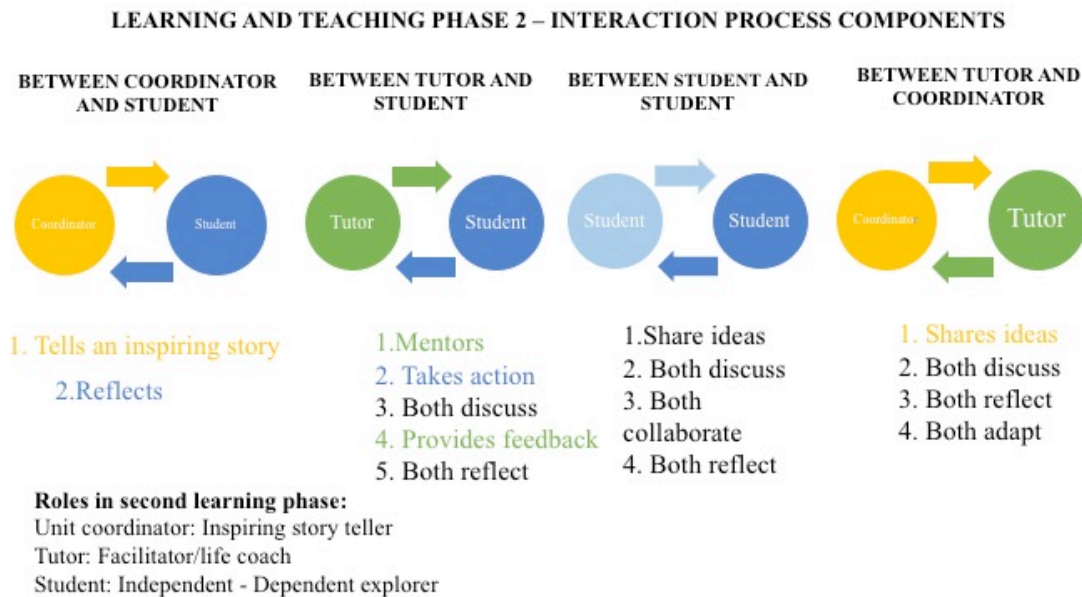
LEARNING AND TEACHING PHASE 2 – INTERACTION PROCESS COMPONENTS

BETWEEN COORDINATOR AND STUDENT

Coordinator

Student

1. Tells an inspiring story

2.Reflects

BETWEEN TUTOR AND STUDENT

Tutor

Student

1.Mentors
2. Takes action
3. Both discuss
4. Provides feedback
5. Both reflect

BETWEEN STUDENT AND STUDENT

Student

Student

1.Share ideas
2. Both discuss
3. Both collaborate
4. Both reflect

BETWEEN TUTOR AND COORDINATOR

Coordinator

Tutor

1. Shares ideas
2. Both discuss
3. Both reflect
4. Both adapt

Roles in second learning phase:
Unit coordinator: Inspiring story teller
Tutor: Facilitator/life coach
Student: Independent - Dependent explorer